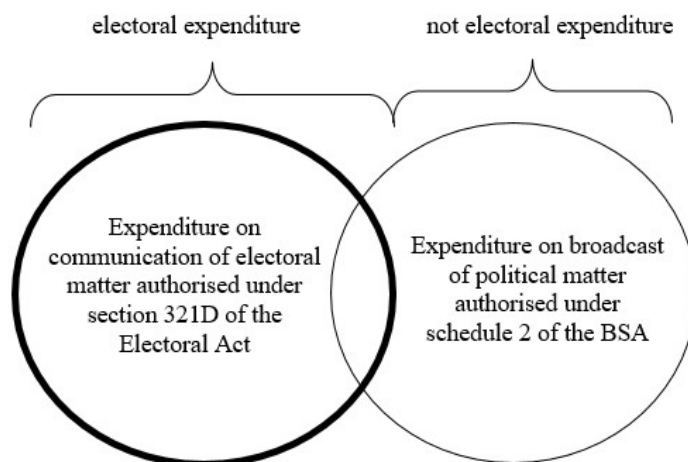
electoral expenditure

not electoral expenditure

Expenditure on communication of electoral matter authorised under section 321D of the Electoral Act

Expenditure on broadcast of political matter authorised under schedule 2 of the BSA